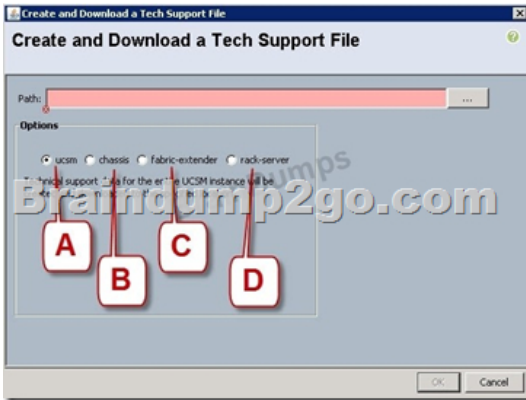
Create and Download a Tech Support File

Create and Download a Tech Support File

Path: ...

Options

ucsm chassis fabric-extender rack-server

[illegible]hnical support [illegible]ta for the en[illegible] UCSM instance will be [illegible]

Braindump2go.com

A B C D

OK Cancel